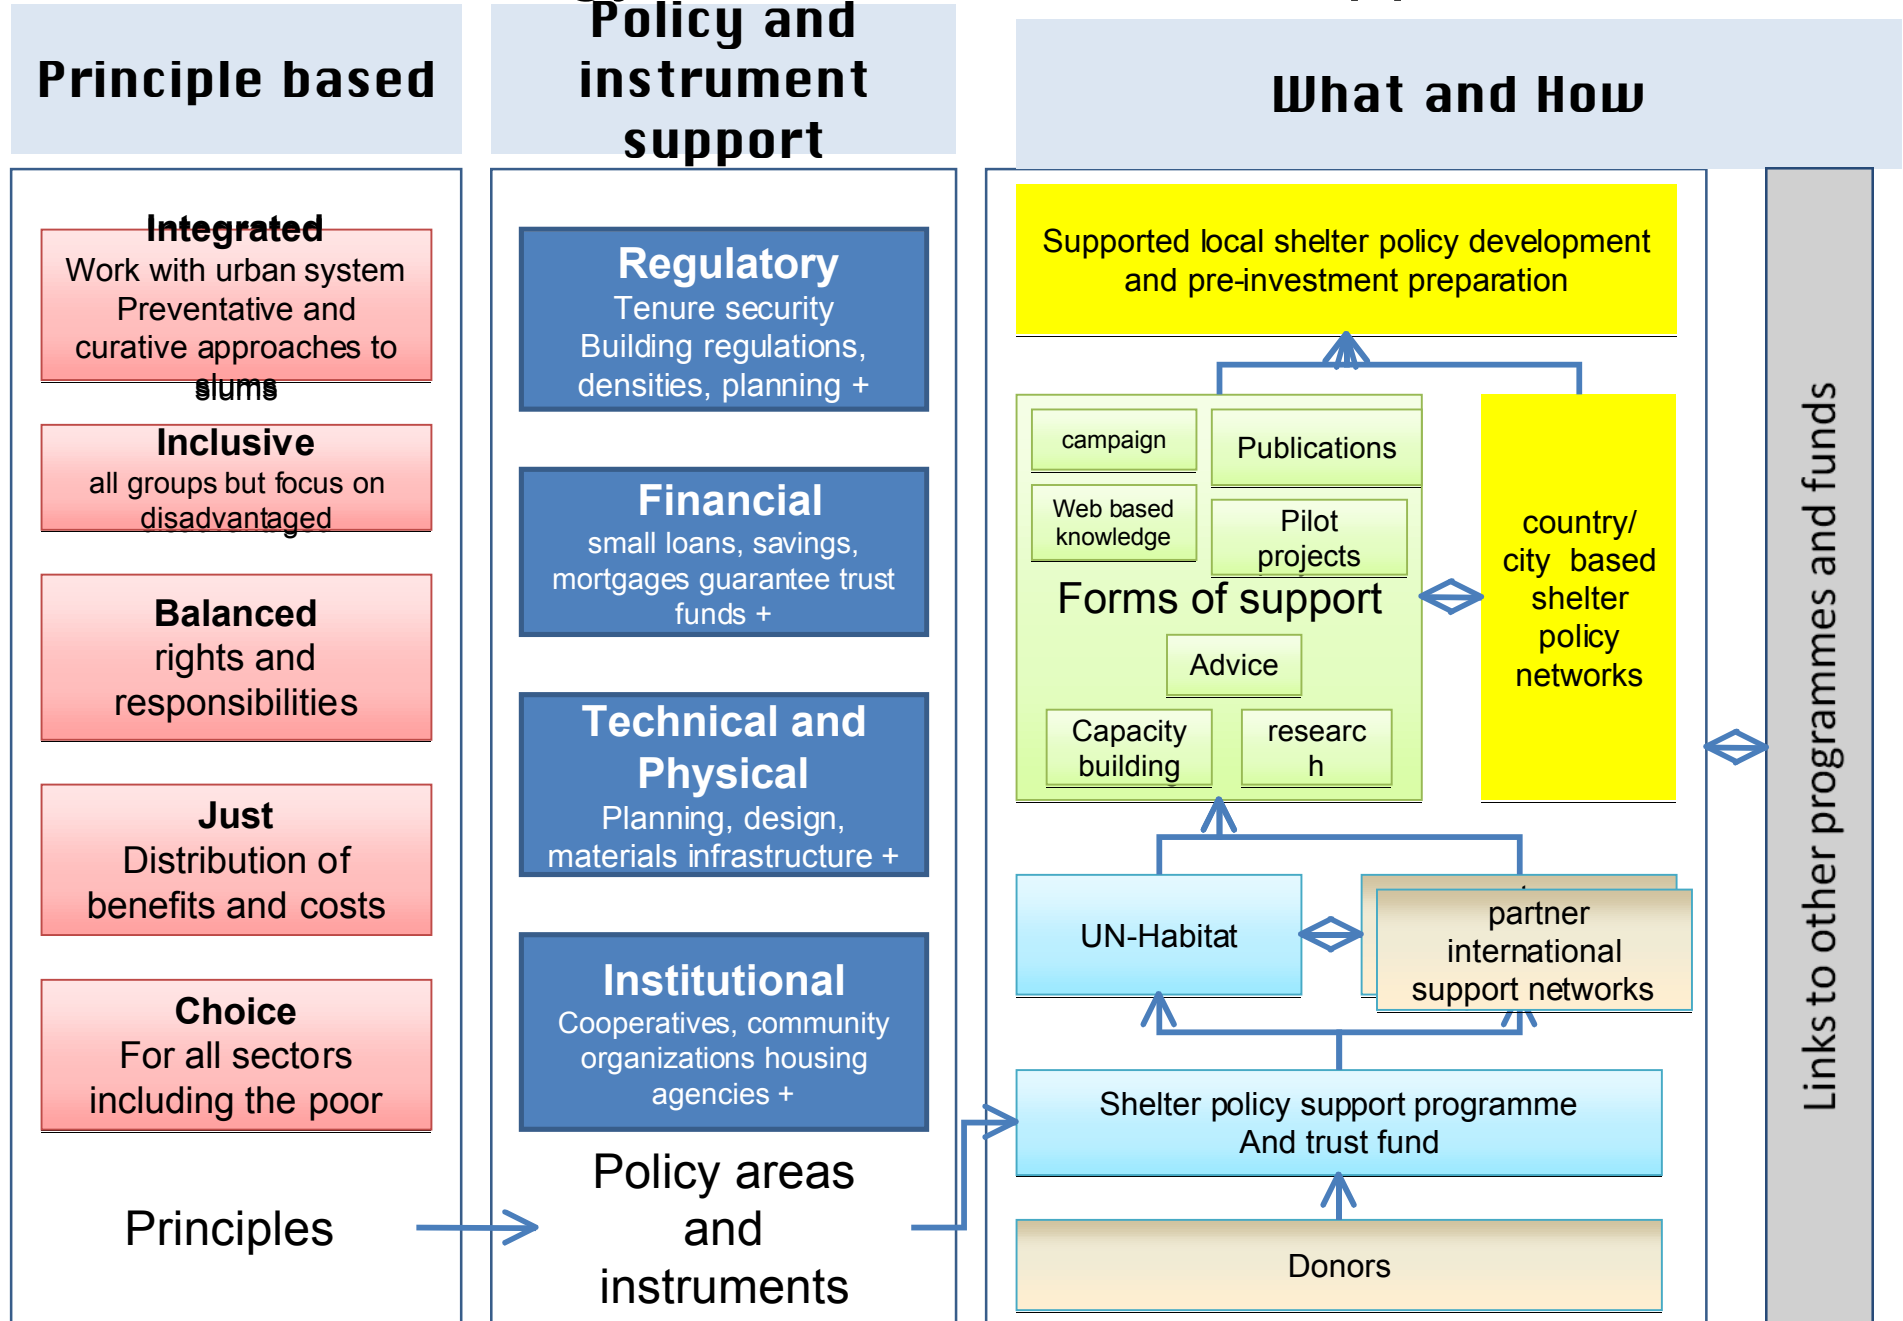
Principle based

Policy and instrument support

What and How

Integrated
Work with urban system Preventative and curative approaches to slums

Inclusive
all groups but focus on disadvantaged

Balanced
rights and responsibilities

Just
Distribution of benefits and costs

Choice
For all sectors including the poor

Principles

Regulatory
Tenure security Building regulations, densities, planning +

Financial
small loans, savings, mortgages guarantee trust funds +

Technical and Physical
Planning, design, materials infrastructure +

Institutional
Cooperatives, community organizations housing agencies +

Policy areas and instruments

Supported local shelter policy development and pre-investment preparation

campaign

Publications

Web based knowledge

Pilot projects

Forms of support

Advice

Capacity building

researc h

country/ city based shelter policy networks

UN-Habitat

partner international support networks

Shelter policy support programme And trust fund

Donors

Links to other programmes and funds